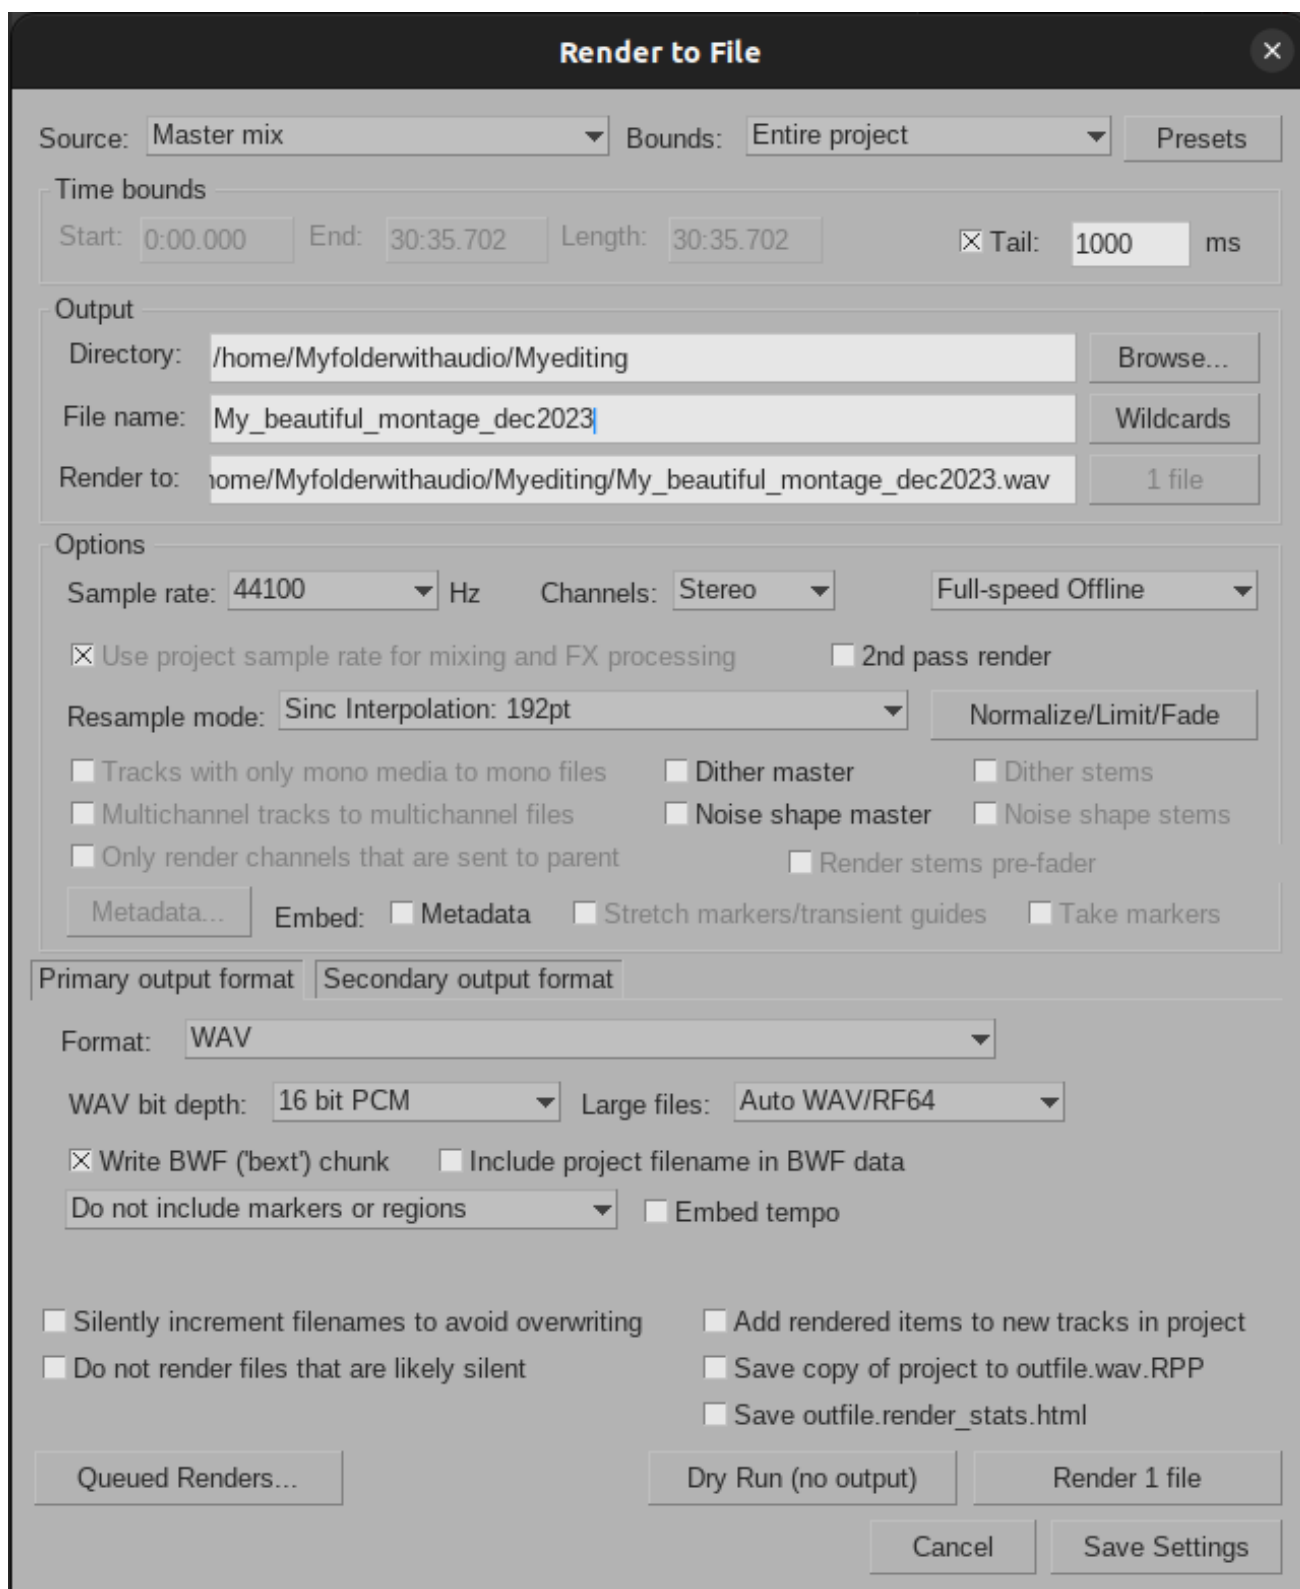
Render to File

Source: Master mix Bounds: Entire project Presets

Time bounds
Start: 0:00.000 End: 30:35.702 Length: 30:35.702 ☒ Tail: 1000 ms

Output
Directory: /home/Myfolderwithaudio/Myediting Browse...
File name: My_beautiful_montage_dec2023 Wildcards
Render to: iome/Myfolderwithaudio/Myediting/My_beautiful_montage_dec2023.wav 1 file

Options
Sample rate: 44100 Hz Channels: Stereo Full-speed Offline
☒ Use project sample rate for mixing and FX processing ☐ 2nd pass render
Resample mode: Sinc Interpolation: 192pt Normalize/Limit/Fade
☐ Tracks with only mono media to mono files ☐ Dither master ☐ Dither stems
☐ Multichannel tracks to multichannel files ☐ Noise shape master ☐ Noise shape stems
☐ Only render channels that are sent to parent ☐ Render stems pre-fader
Metadata... Embed: ☐ Metadata ☐ Stretch markers/transient guides ☐ Take markers

Primary output format Secondary output format

Format: WAV
WAV bit depth: 16 bit PCM Large files: Auto WAV/RF64
☒ Write BWF ('bext') chunk ☐ Include project filename in BWF data
Do not include markers or regions ☐ Embed tempo

☐ Silently increment filenames to avoid overwriting ☐ Add rendered items to new tracks in project
☐ Do not render files that are likely silent ☐ Save copy of project to outfile.wav.RPP
☐ Save outfile.render_stats.html

Queued Renders... Dry Run (no output) Render 1 file
Cancel Save Settings